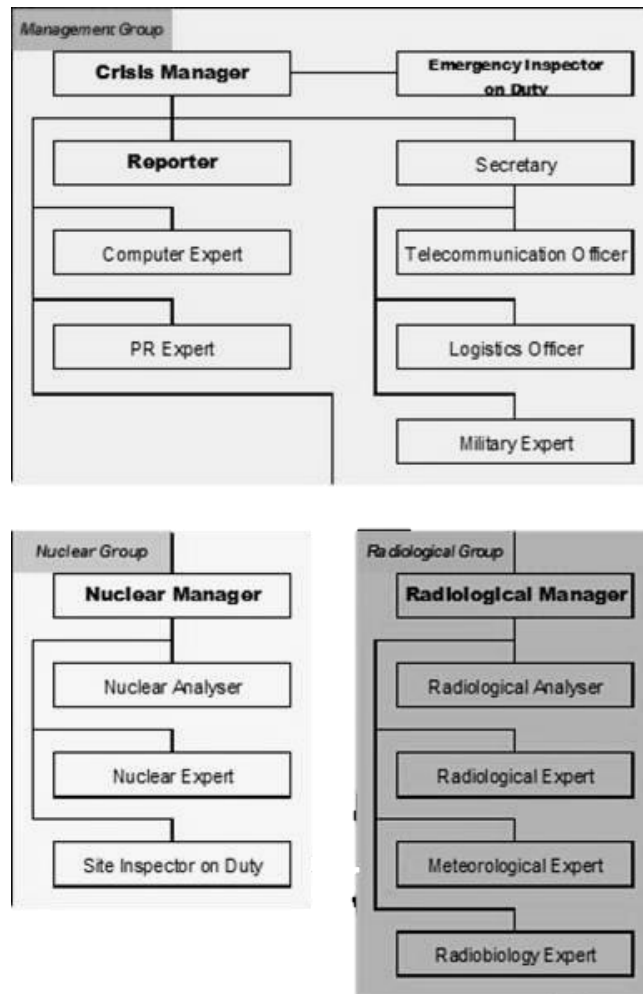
Management Group

Crisis Manager

Emergency Inspector on Duty

Reporter

Secretary

Computer Expert

Telecommunication Officer

PR Expert

Logistics Officer

Military Expert

Nuclear Group

Nuclear Manager

Nuclear Analyser

Nuclear Expert

Site Inspector on Duty

Radiological Group

Radiological Manager

Radiological Analyser

Radiological Expert

Meteorological Expert

Radiobiology Expert